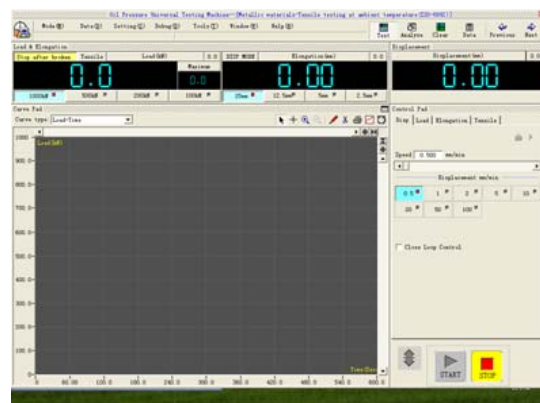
Oil Pressure Universal Testing Machine--[Metallic materials-Tensile testing at ambient temperature(GB-6061)]

Mode(M) Data(D) Setting(S) Debug(D) Tools(T) Window(W) Help(H)

Test Analyze Clear Data Previous Next

Load & Elongation

Stop after broken Tensile

Load(kN)

0.0

Maximum

0.0

DEEP MODE

Elongation(mm)

0.00

Displacement(mm)

0.00

1000kN 500kN 200kN 100kN

25mm 12.5mm 5mm 2.5mm

Curve Pad

Curve type: Load-Time

Control Pad

Disp Load Elongation Tensile

Speed 0.500 mm/min

Displacement mm/min

0.5 1 2 5 10

20 50 100

Close Loop Control

START STOP

1000
900.0
800.0
700.0
600.0
500.0
400.0
300.0
200.0
100.0
0

Load(kN)

0 60.00 120.0 180.0 240.0 300.0 360.0 420.0 480.0 540.0 600.0

Time(Sec)